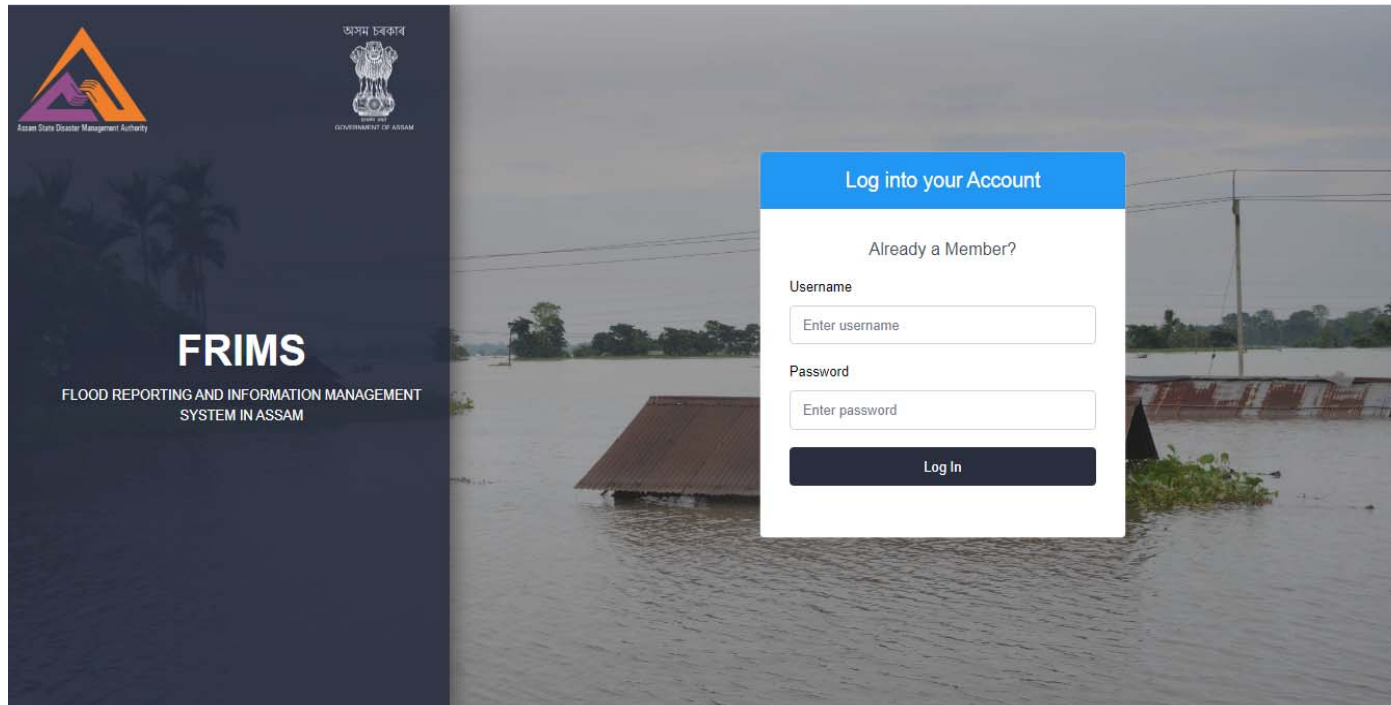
Assam State Disaster Management Authority

অসম চৰকাৰ

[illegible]

GOVERNMENT OF ASSAM

FRIMS

FLOOD REPORTING AND INFORMATION MANAGEMENT SYSTEM IN ASSAM

Log into your Account

Already a Member?

Username

Enter username

Password

Enter password

Log In